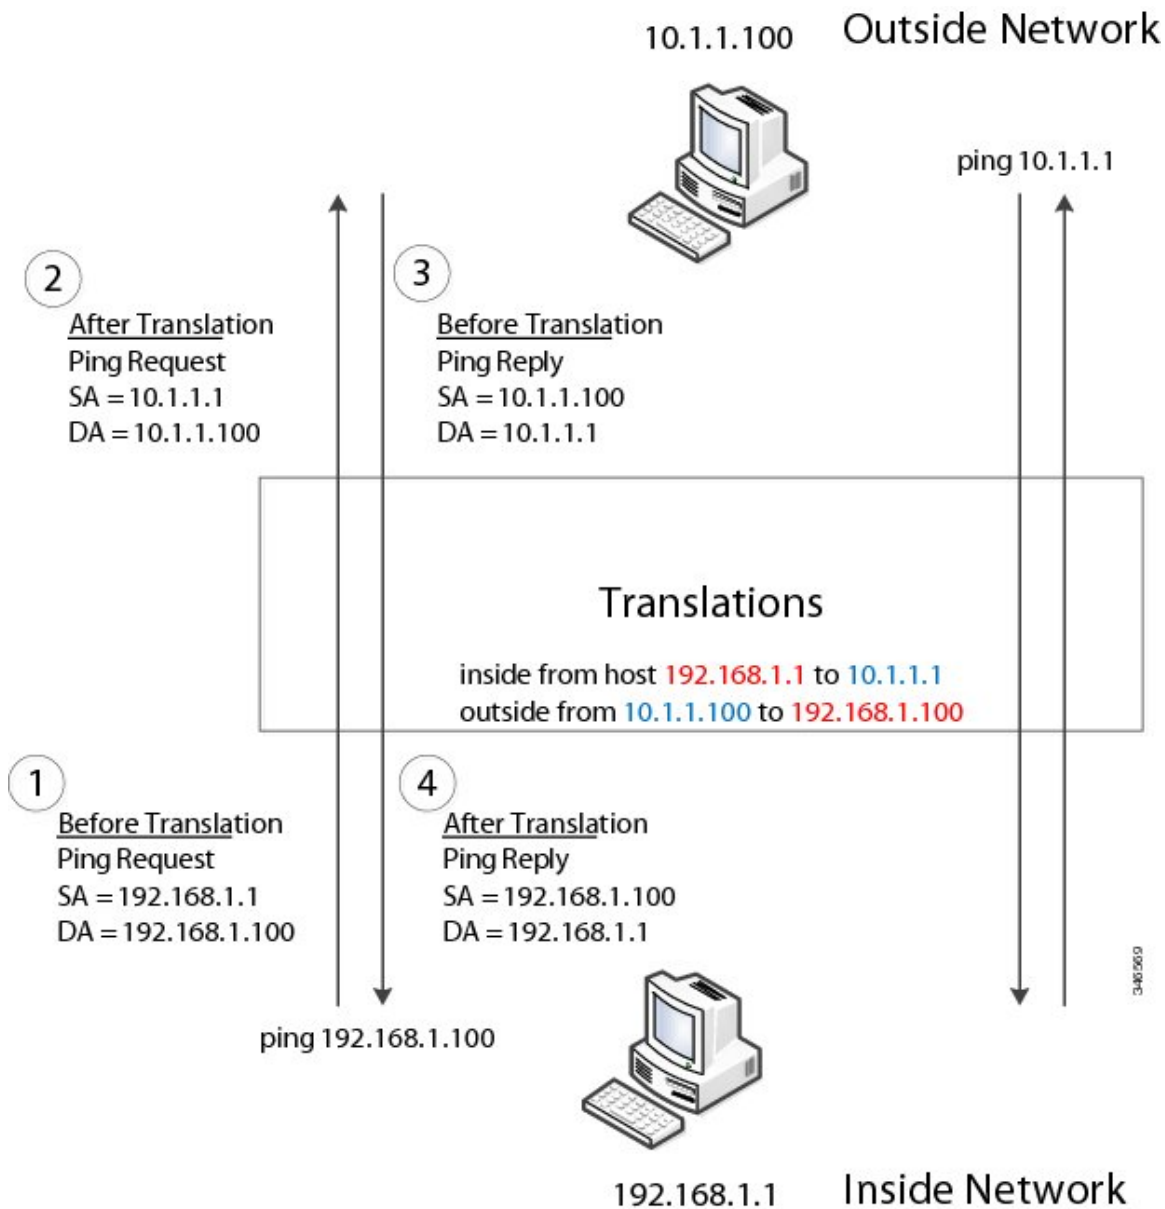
10.1.1.100

Outside Network

ping 10.1.1.1

2

After Translation
Ping Request
SA = 10.1.1.1
DA = 10.1.1.100

3

Before Translation
Ping Reply
SA = 10.1.1.100
DA = 10.1.1.1

Translations

inside from host 192.168.1.1 to 10.1.1.1
outside from 10.1.1.100 to 192.168.1.100

1

Before Translation
Ping Request
SA = 192.168.1.1
DA = 192.168.1.100

4

After Translation
Ping Reply
SA = 192.168.1.100
DA = 192.168.1.1

346569

ping 192.168.1.100

192.168.1.1

Inside Network